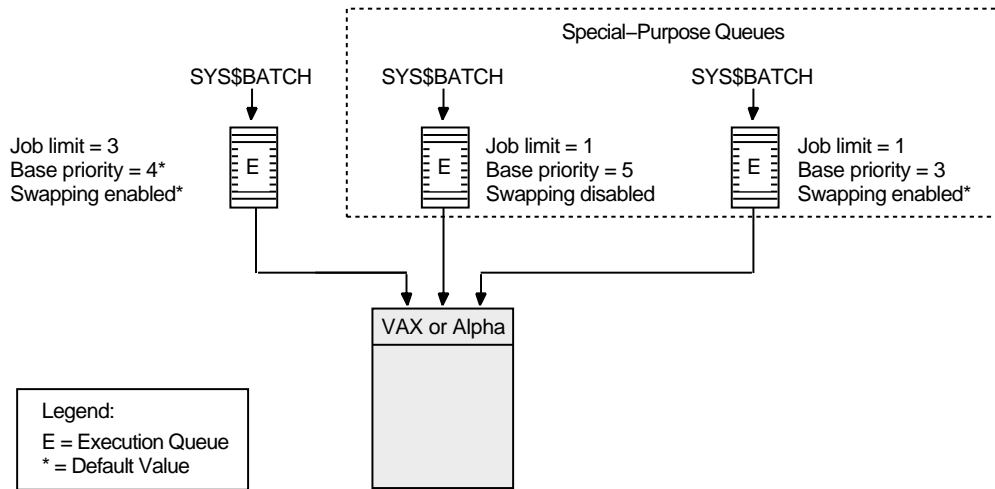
Special–Purpose Queues

SYS$BATCH

Job limit = 3
Base priority = 4*
Swapping enabled*

E

SYS$BATCH

E

Job limit = 1
Base priority = 5
Swapping disabled

SYS$BATCH

E

Job limit = 1
Base priority = 3
Swapping enabled*

VAX or Alpha

Legend:
E = Execution Queue
* = Default Value